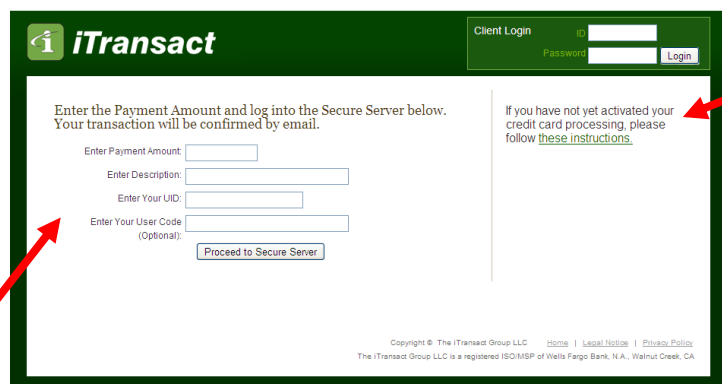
iTransact

Client Login ID
Password
Login

Enter the Payment Amount and log into the Secure Server below. Your transaction will be confirmed by email.

Enter Payment Amount:
Enter Description:
Enter Your UID:
Enter Your User Code (Optional):
Proceed to Secure Server

If you have not yet activated your credit card processing, please follow these instructions.

Copyright © The iTransact Group LLC | Home | Legal Notice | Privacy Policy
The iTransact Group LLC is a registered ISO/MSP of Wells Fargo Bank, N.A., Walnut Creek, CA